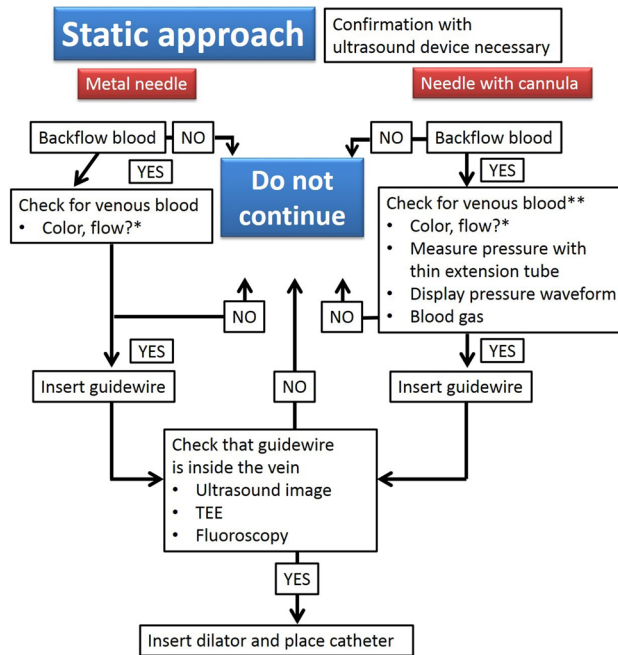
Static approach

Confirmation with ultrasound device necessary

Metal needle

Needle with cannula

Backflow blood

NO

NO

Backflow blood

YES

YES

Do not continue

Check for venous blood
• Color, flow?*

Check for venous blood**
• Color, flow?*
• Measure pressure with thin extension tube
• Display pressure waveform
• Blood gas

NO

NO

YES

YES

Insert guidewire

NO

Insert guidewire

Check that guidewire is inside the vein
• Ultrasound image
• TEE
• Fluoroscopy

YES

Insert dilator and place catheter